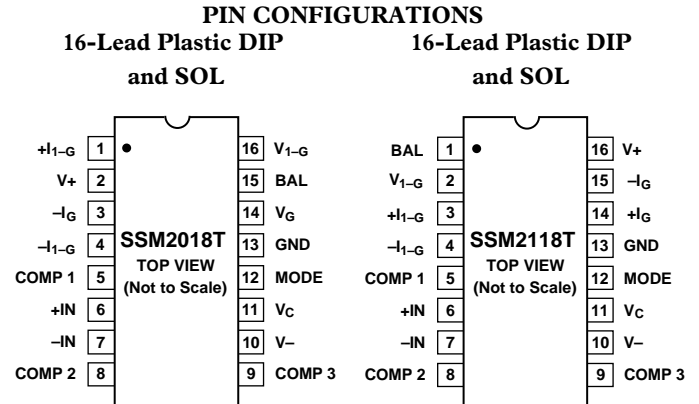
PIN CONFIGURATIONS

16-Lead Plastic DIP and SOL

$+I_{1-G}$ 1
V+ 2
$-I_G$ 3
$-I_{1-G}$ 4
COMP 1 5
+IN 6
–IN 7
COMP 2 8

SSM2018T
TOP VIEW
(Not to Scale)

16 $V_{1-G}$
15 BAL
14 $V_G$
13 GND
12 MODE
11 $V_C$
10 V–
9 COMP 3

16-Lead Plastic DIP and SOL

BAL 1
$V_{1-G}$ 2
$+I_{1-G}$ 3
$-I_{1-G}$ 4
COMP 1 5
+IN 6
–IN 7
COMP 2 8

SSM2118T
TOP VIEW
(Not to Scale)

16 V+
15 $-I_G$
14 $+I_G$
13 GND
12 MODE
11 $V_C$
10 V–
9 COMP 3